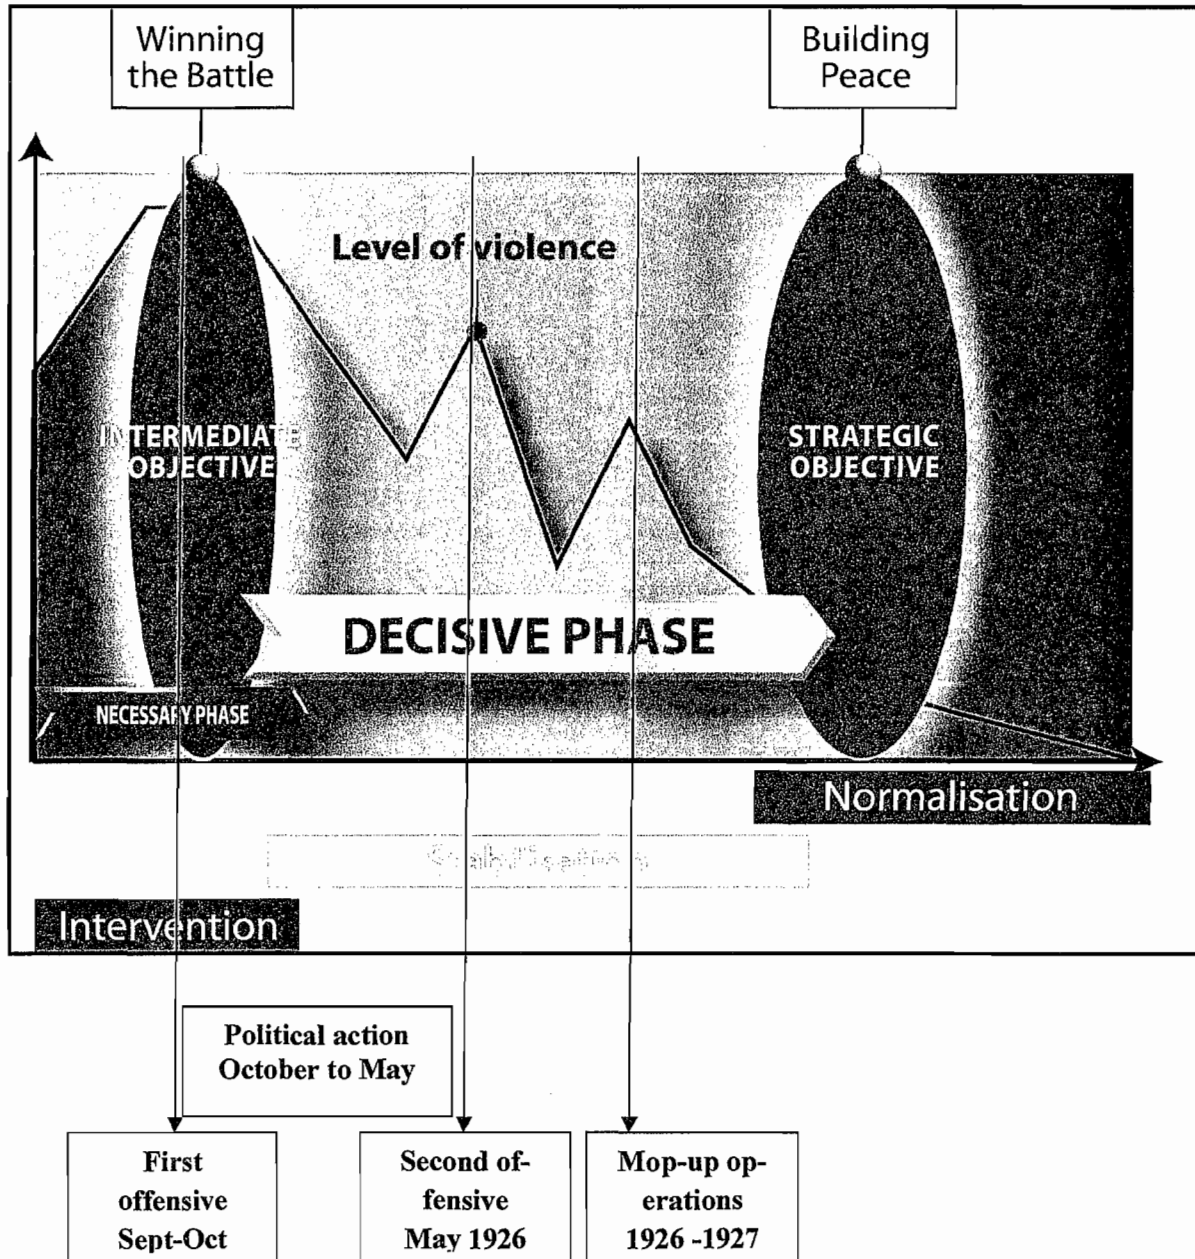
Winning the Battle

Building Peace

Level of violence

INTERMEDIATE OBJECTIVE

STRATEGIC OBJECTIVE

DECISIVE PHASE

NECESSARY PHASE

Normalisation

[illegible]

Intervention

Political action October to May

First offensive Sept-Oct

Second offensive May 1926

Mop-up operations 1926 -1927